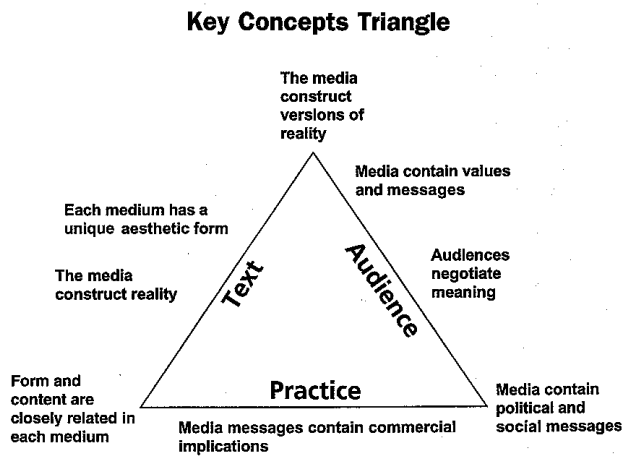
Key Concepts Triangle

The media construct versions of reality

Media contain values and messages

Each medium has a unique aesthetic form

The media construct reality

Text

Audience

Audiences negotiate meaning

Practice

Form and content are closely related in each medium

Media messages contain commercial implications

Media contain political and social messages